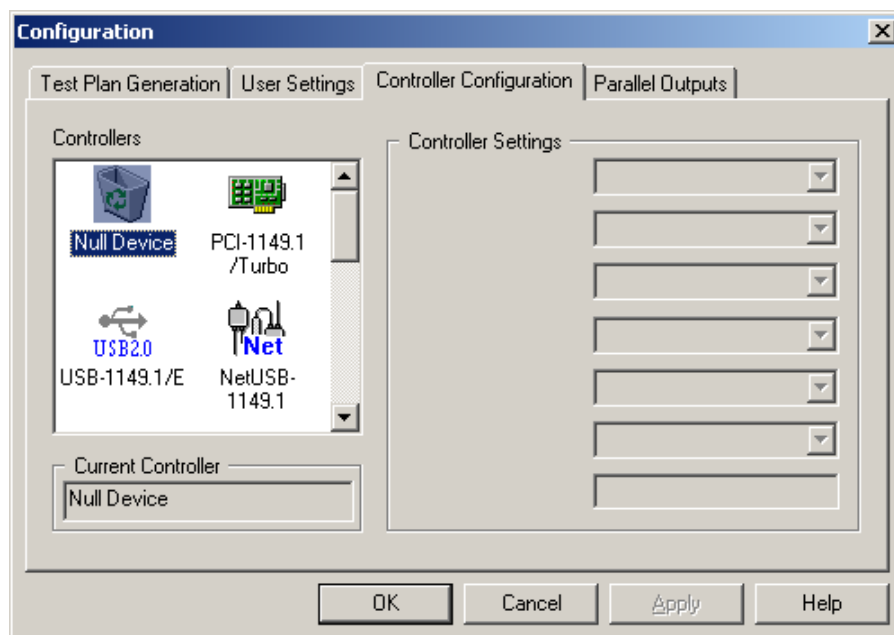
Configuration

Test Plan Generation | User Settings | Controller Configuration | Parallel Outputs

Controllers

Null Device

PCI-1149.1 /Turbo

USB2.0

USB-1149.1/E

Net

NetUSB-1149.1

Current Controller

Null Device

Controller Settings

OK

Cancel

Apply

Help